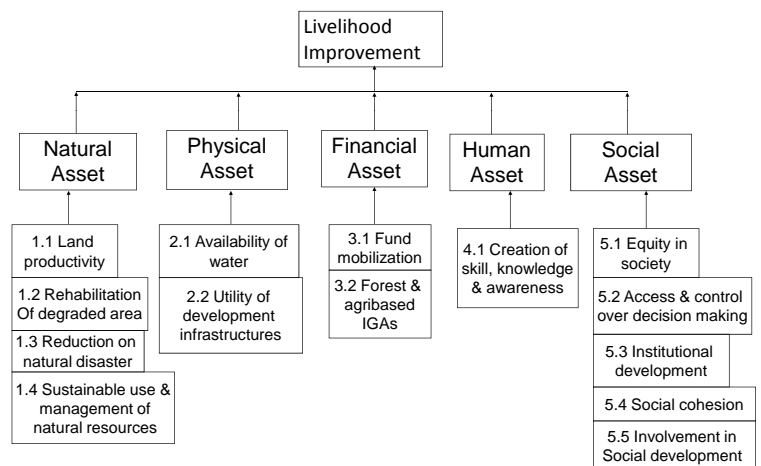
Livelihood Improvement

Natural Asset

1.1 Land productivity

1.2 Rehabilitation Of degraded area

1.3 Reduction on natural disaster

1.4 Sustainable use & management of natural resources

Physical Asset

2.1 Availability of water

2.2 Utility of development infrastructures

Financial Asset

3.1 Fund mobilization

3.2 Forest & agribased IGAs

Human Asset

4.1 Creation of skill, knowledge & awareness

Social Asset

5.1 Equity in society

5.2 Access & control over decision making

5.3 Institutional development

5.4 Social cohesion

5.5 Involvement in Social development